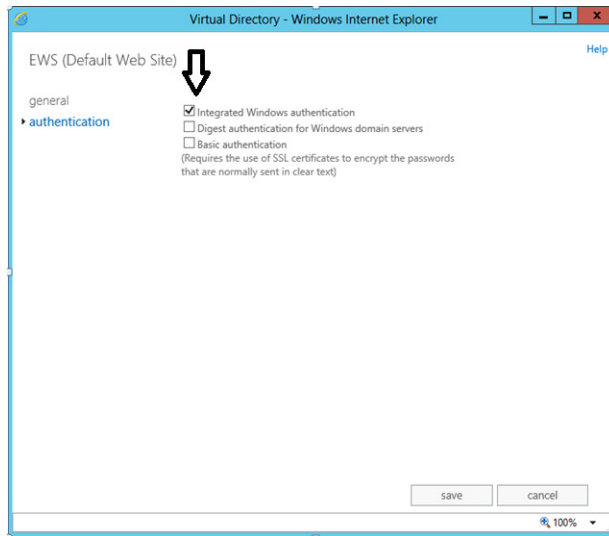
Virtual Directory - Windows Internet Explorer

Help

EWS (Default Web Site)

general
authentication

Integrated Windows authentication
Digest authentication for Windows domain servers
Basic authentication
(Requires the use of SSL certificates to encrypt the passwords that are normally sent in clear text)

save
cancel

100%